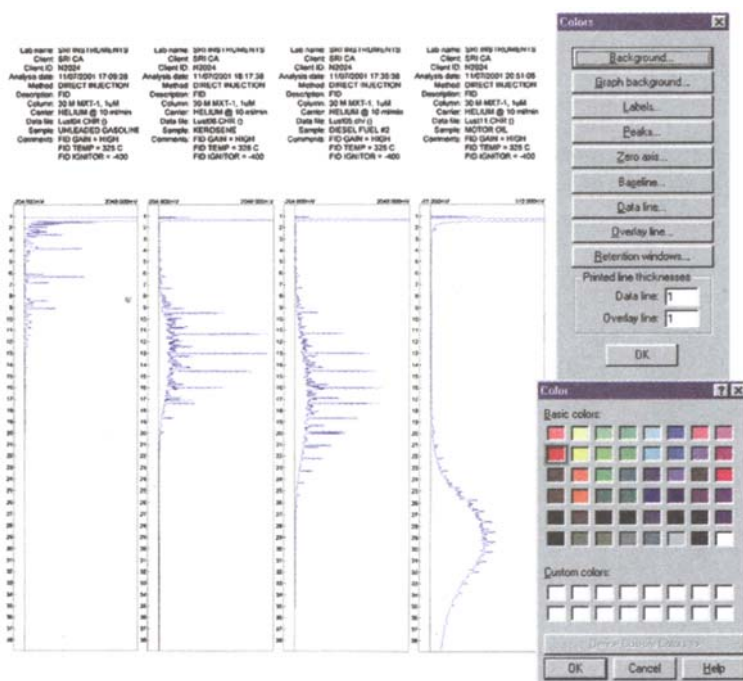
Lab name: SRI INSTRUMENTS
Client: SRI CA
Client ID: N2024
Analysis date: 11/07/2001 17:09:28
Method: DIRECT INJECTION
Description: FID
Column: 30 M MXT-1, 1uM
Carrier: HELIUM @ 10 ml/min
Data file: Lust04.CHR ()
Sample: UNLEADED GASOLINE
Comments: FID GAIN = HIGH
FID TEMP = 325 C
FID IGNITOR = -400

Lab name: SRI INSTRUMENTS
Client: SRI CA
Client ID: N2024
Analysis date: 11/07/2001 18:17:38
Method: DIRECT INJECTION
Description: FID
Column: 30 M MXT-1, 1uM
Carrier: HELIUM @ 10 ml/min
Data file: Lust06.CHR ()
Sample: KEROSENE
Comments: FID GAIN = HIGH
FID TEMP = 325 C
FID IGNITOR = -400

Lab name: SRI INSTRUMENTS
Client: SRI CA
Client ID: N2024
Analysis date: 11/07/2001 17:35:58
Method: DIRECT INJECTION
Description: FID
Column: 30 M MXT-1, 1uM
Carrier: HELIUM @ 10 ml/min
Data file: Lust05.chr ()
Sample: DIESEL FUEL #2
Comments: FID GAIN = HIGH
FID TEMP = 325 C
FID IGNITOR = -400

Lab name: SRI INSTRUMENTS
Client: SRI CA
Client ID: N2024
Analysis date: 11/07/2001 20:51:06
Method: DIRECT INJECTION
Description: FID
Column: 30 M MXT-1, 1uM
Carrier: HELIUM @ 10 ml/min
Data file: Lust11.CHR ()
Sample: MOTOR OIL
Comments: FID GAIN = HIGH
FID TEMP = 325 C
FID IGNITOR = -400

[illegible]

Colors
Background...
Graph background...
Labels...
Peaks...
Zero axis...
Baseline...
Data line...
Overlay line...
Retention windows...
Printed line thicknesses
Data line: 1
Overlay line: 1
OK

Color
Basic colors:
Custom colors:
Define Custom Colors >>
OK
Cancel
Help